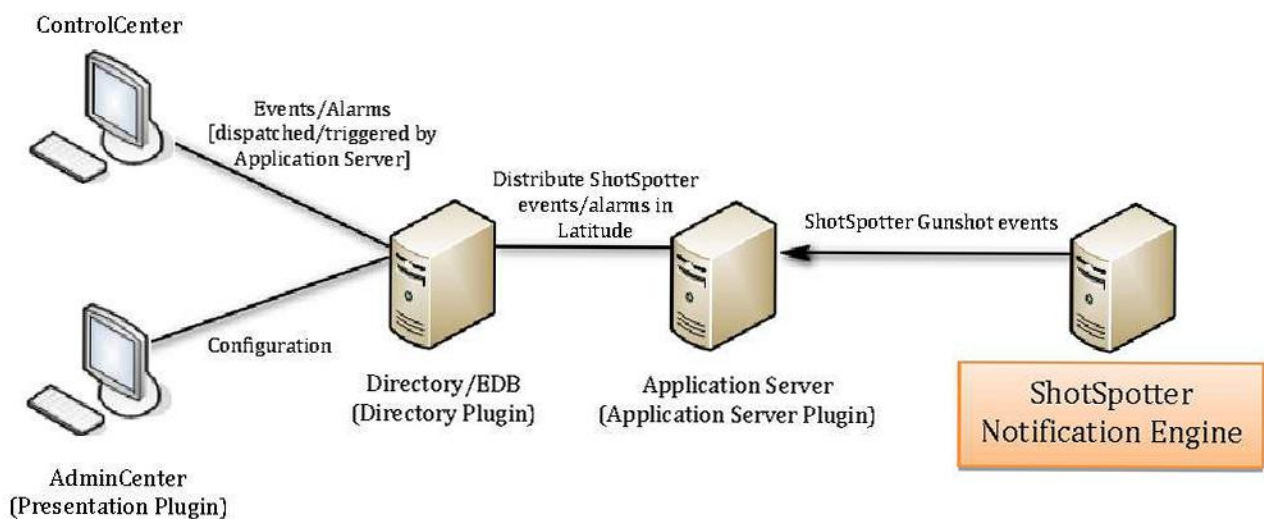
ControlCenter

Events/Alarms [dispatched/triggered by Application Server]

Distribute ShotSpotter events/alarms in Latitude

ShotSpotter Gunshot events

Configuration

Directory/EDB (Directory Plugin)

Application Server (Application Server Plugin)

ShotSpotter Notification Engine

AdminCenter (Presentation Plugin)